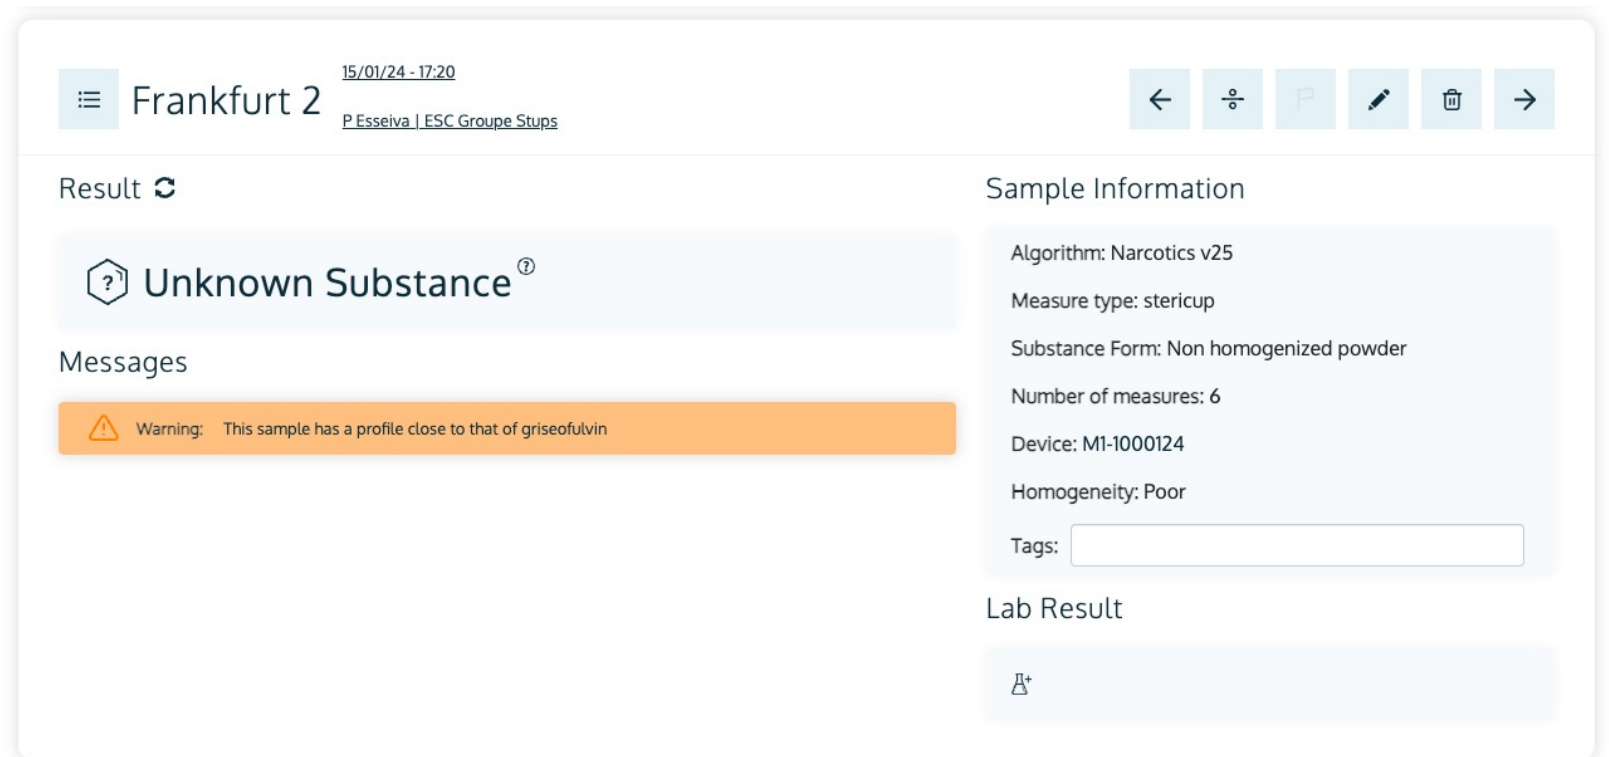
Frankfurt 2

15/01/24 - 17:20

P Esseiva | ESC Groupe Stups

Result

Unknown Substance

Messages

Warning: This sample has a profile close to that of griseofulvin

Sample Information

Algorithm: Narcotics v25

Measure type: stericup

Substance Form: Non homogenized powder

Number of measures: 6

Device: M1-1000124

Homogeneity: Poor

Tags:

Lab Result